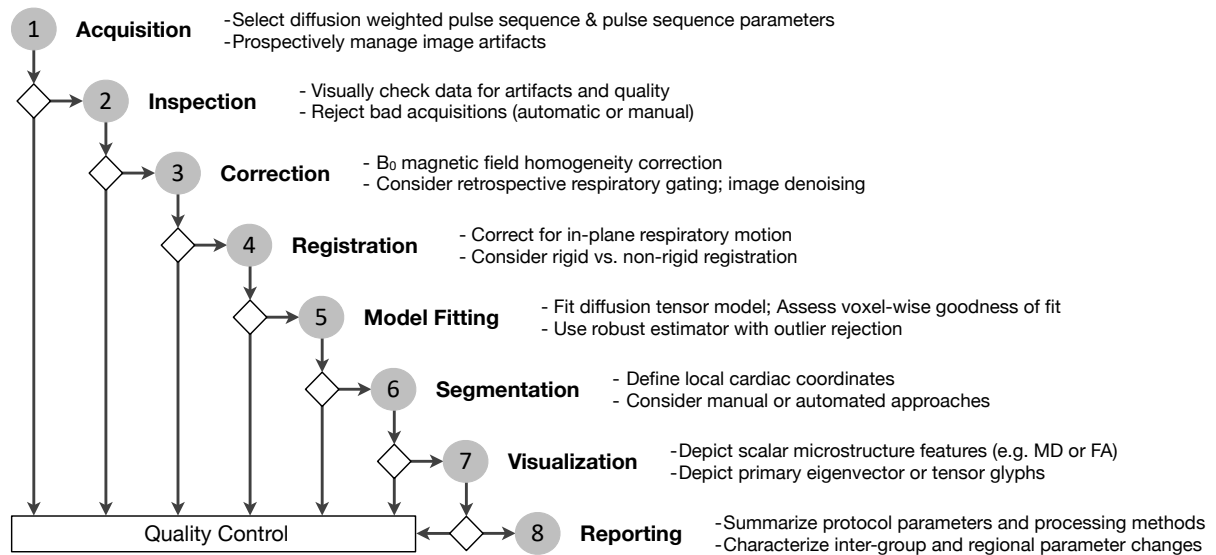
1 Acquisition
-Select diffusion weighted pulse sequence & pulse sequence parameters
-Prospectively manage image artifacts

2 Inspection
- Visually check data for artifacts and quality
- Reject bad acquisitions (automatic or manual)

3 Correction
- $B_0$ magnetic field homogeneity correction
- Consider retrospective respiratory gating; image denoising

4 Registration
- Correct for in-plane respiratory motion
- Consider rigid vs. non-rigid registration

5 Model Fitting
- Fit diffusion tensor model; Assess voxel-wise goodness of fit
- Use robust estimator with outlier rejection

6 Segmentation
- Define local cardiac coordinates
- Consider manual or automated approaches

7 Visualization
-Depict scalar microstructure features (e.g. MD or FA)
-Depict primary eigenvector or tensor glyphs

Quality Control

8 Reporting
-Summarize protocol parameters and processing methods
-Characterize inter-group and regional parameter changes